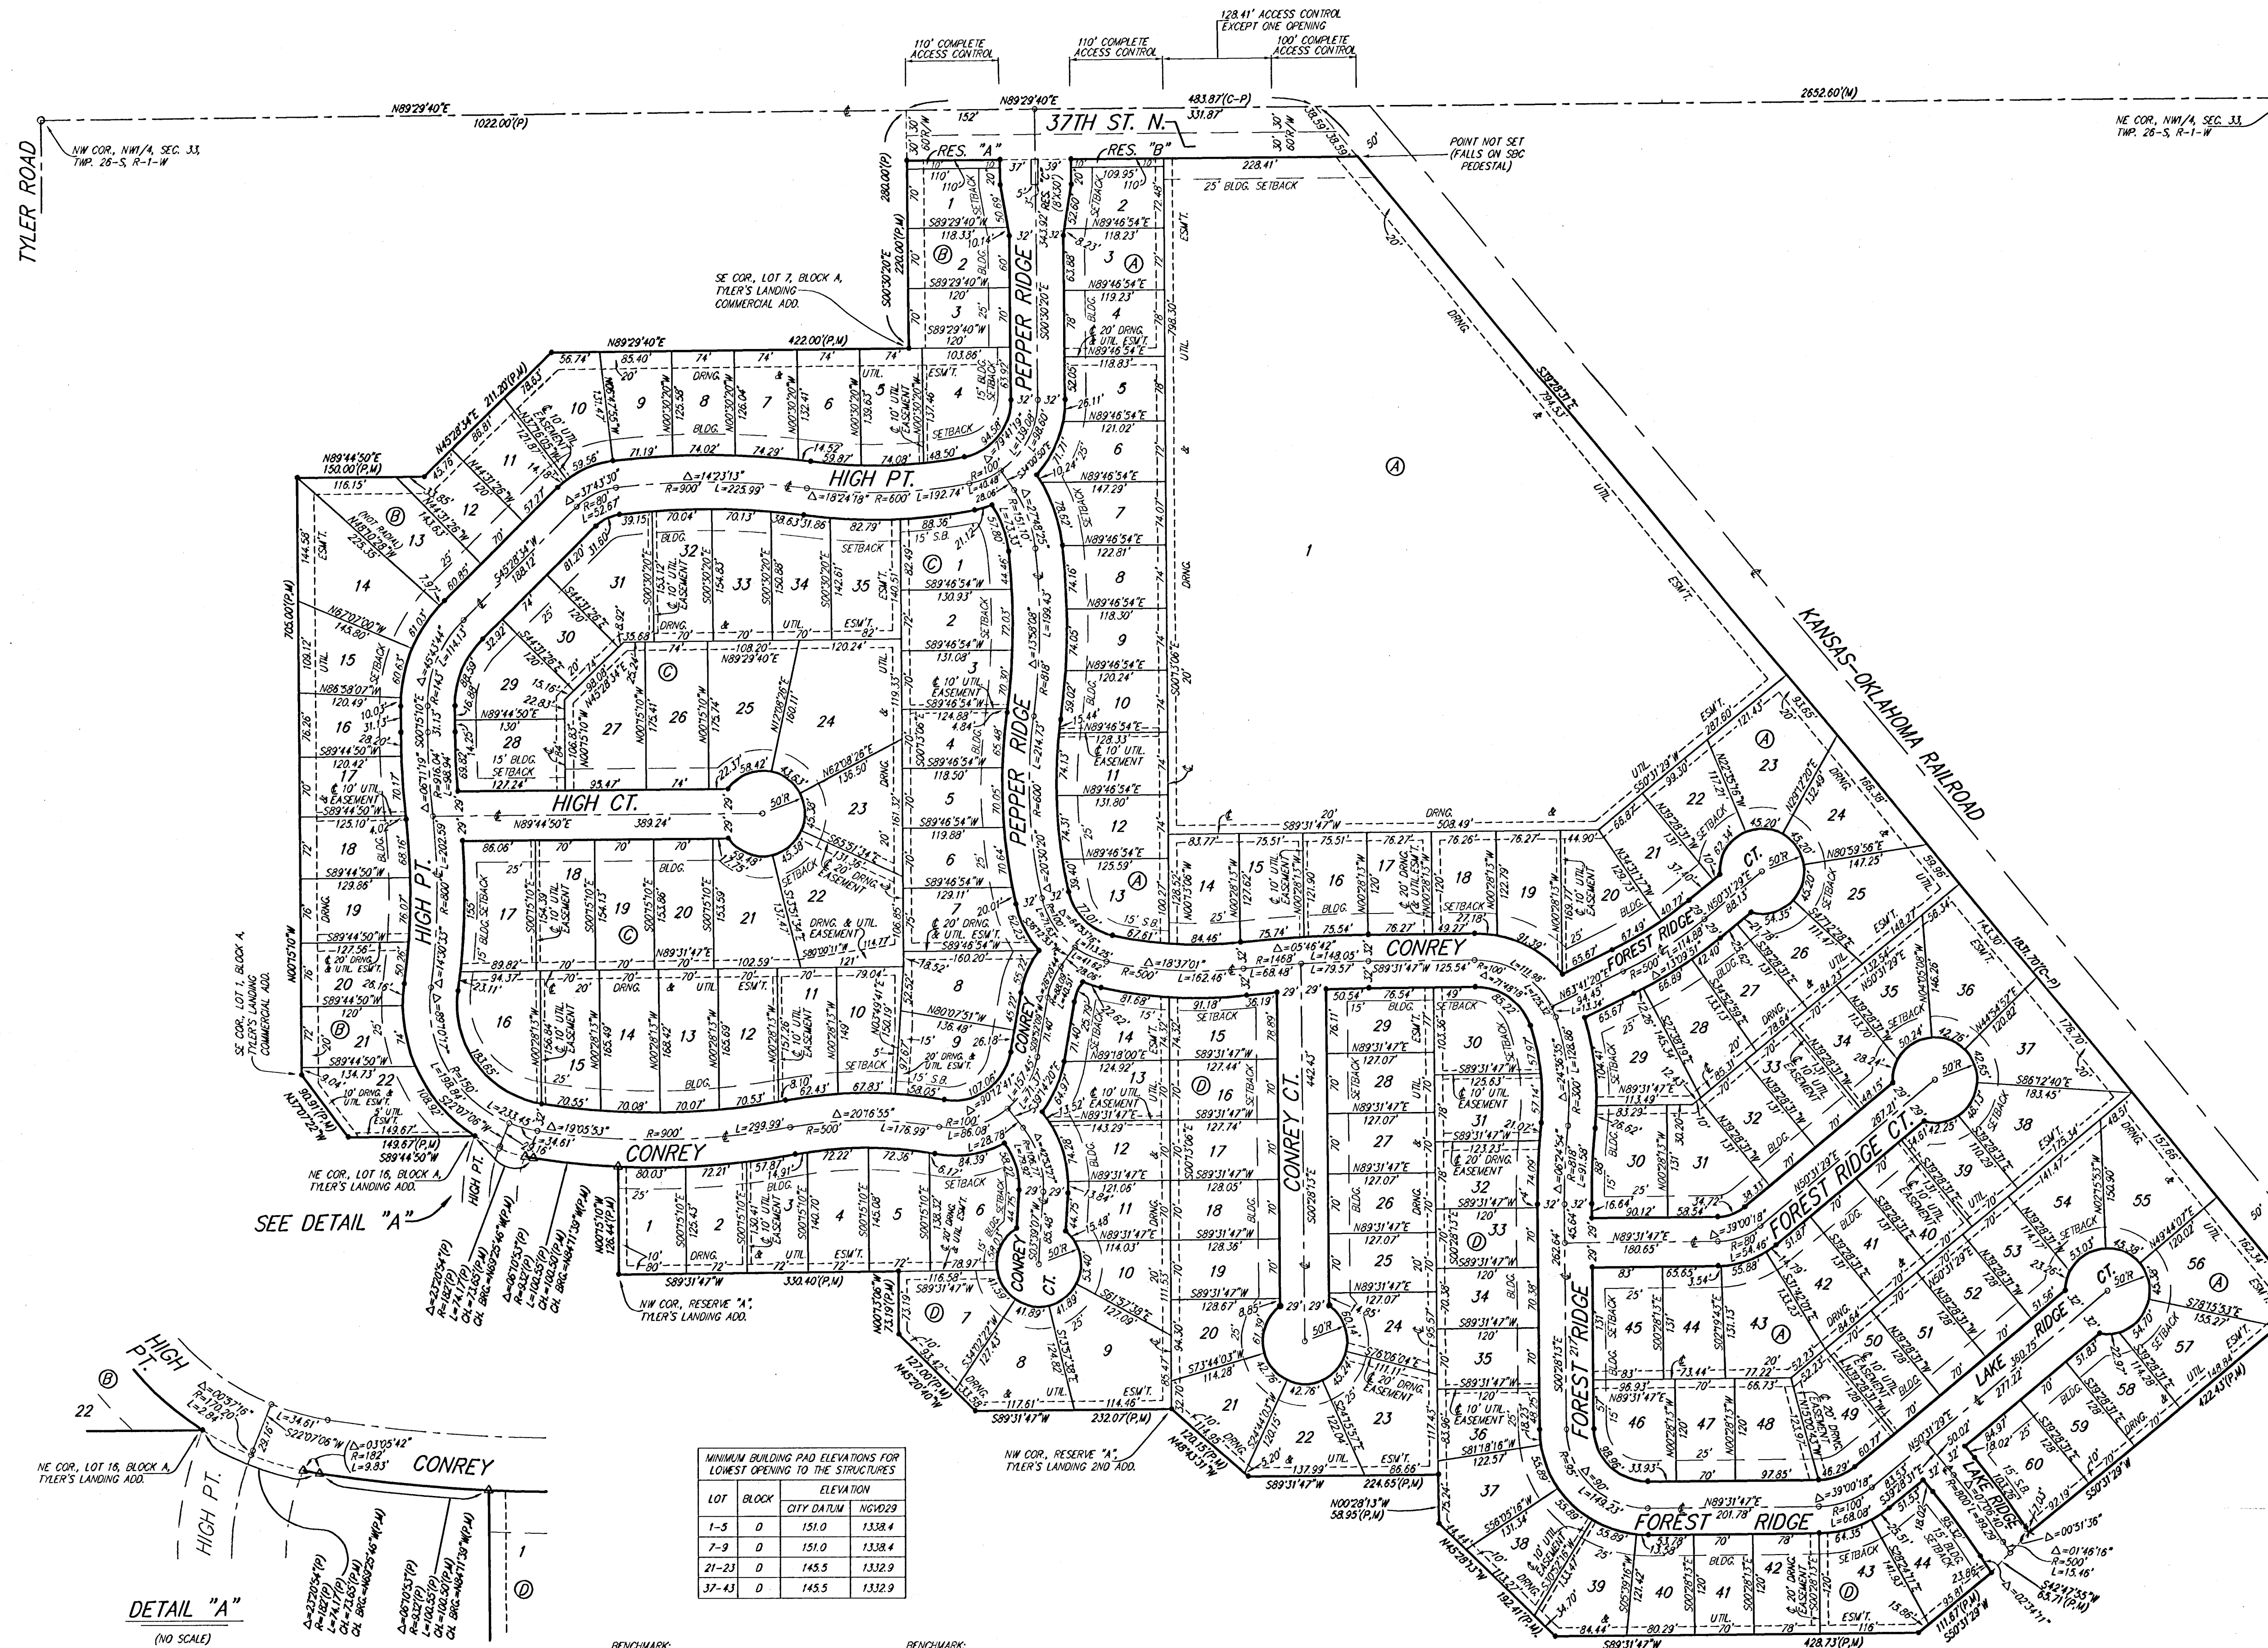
128.41' ACCESS CONTROL EXCEPT ONE OPENING

110' COMPLETE ACCESS CONTROL

110' COMPLETE ACCESS CONTROL

100' COMPLETE ACCESS CONTROL

N89°29'40"E

1022.00'(P)

N89°29'40"E

483.87'(C-P)

331.87'

2652.60'(M)

TYLER ROAD

NW COR., NW1/4, SEC. 33, TWP. 26-S, R-1-W

NE COR., NW1/4, SEC. 33, TWP. 26-S, R-1-W

37TH ST. N.

RES. "A"

RES. "B"

POINT NOT SET (FALLS ON SBC PEDESTAL)

25' BLDG. SETBACK

SE COR., LOT 7, BLOCK A, TYLER'S LANDING COMMERCIAL ADD.

PEPPER RIDGE

HIGH PT.

HIGH CT.

HIGH PT.

CONREY

CONREY

CONREY CT.

CONREY CT.

FOREST RIDGE

FOREST RIDGE CT.

FOREST RIDGE

LAKE RIDGE CT.

LAKE RIDGE

KANSAS-OKLAHOMA RAILROAD

SE COR., LOT 1, BLOCK A, TYLER'S LANDING COMMERCIAL ADD.

NE COR., LOT 16, BLOCK A, TYLER'S LANDING ADD.

SEE DETAIL "A"

NW COR., RESERVE "A", TYLER'S LANDING ADD.

NW COR., RESERVE "A", TYLER'S LANDING 2ND ADD.

DETAIL "A"

(NO SCALE)

| MINIMUM BUILDING PAD ELEVATIONS FOR LOWEST OPENING TO THE STRUCTURES | | | |
|---|---|---|---|
| LOT | BLOCK | ELEVATION CITY DATUM | NGVD29 |
| 1-5 | D | 151.0 | 1338.4 |
| 7-9 | D | 151.0 | 1338.4 |
| 21-23 | D | 145.5 | 1332.9 |
| 37-43 | D | 145.5 | 1332.9 |

BENCHMARK:

BENCHMARK: